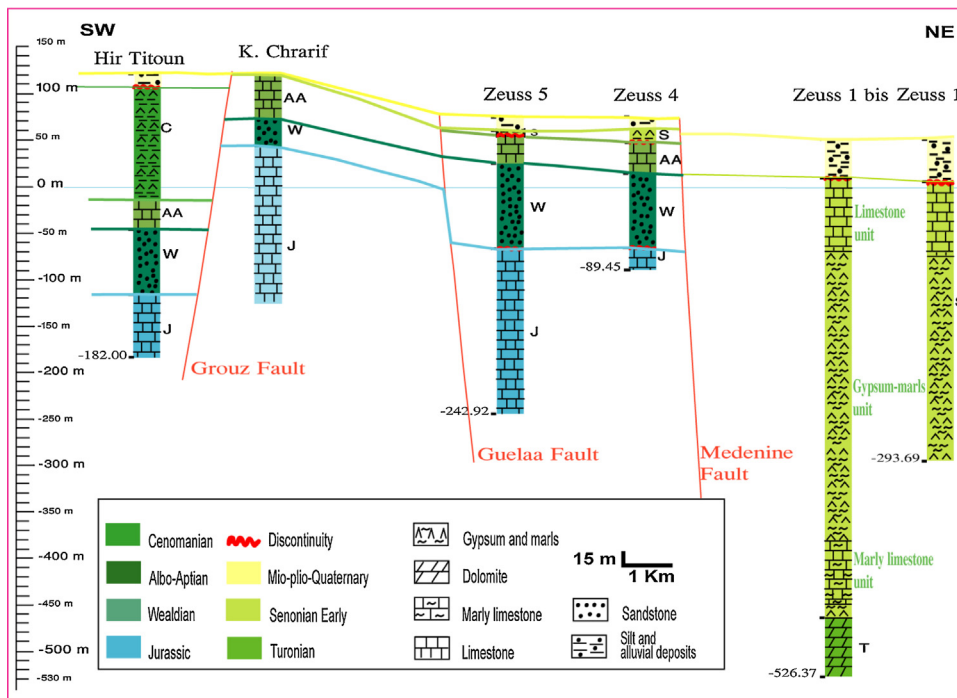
SW

NE

150 m
100 m
50 m
0 m
-50 m
-100 m
-150 m
-200 m
-250 m
-300 m
-350 m
-400 m
-450 m
-500 m
-530 m

Hir Titoun
C
AA
W
J
-182.00

K. Chrarif
AA
W
J

Grouz Fault

Zeuss 5
S
W
J
-242.92

Zeuss 4
S
AA
W
J
-89.45

Guelaa Fault

Medenine Fault

Zeuss 1 bis
Limestone unit
Gypsum-marls unit
Marly limestone unit
T
-526.37

Zeuss 1
S
-293.69

| | | | | | | |
|---|---|---|---|---|---|---|
| Cenomanian | Discontinuity | Gypsum and marls | 15 m 1 Km |
| Albo-Aptian | Mio-plio-Quaternary | Dolomite | |
| Wealdian | Senonian Early | Marly limestone | Sandstone |
| Jurassic | Turonian | Limestone | Silt and alluvial deposits |